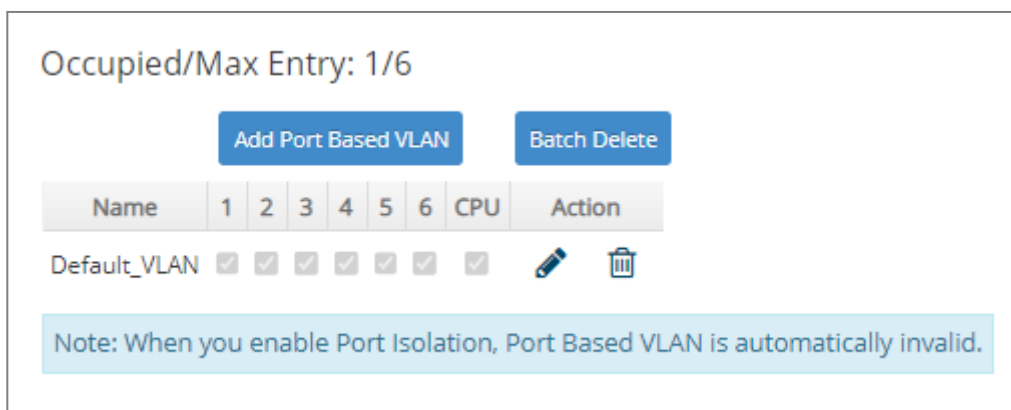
Occupied/Max Entry: 1/6

Add Port Based VLAN

Batch Delete

| Name | 1 | 2 | 3 | 4 | 5 | 6 | CPU | Action |
|---|---|---|---|---|---|---|---|---|
| Default_VLAN | ☑ | ☑ | ☑ | ☑ | ☑ | ☑ | ☑ | |

Note: When you enable Port Isolation, Port Based VLAN is automatically invalid.